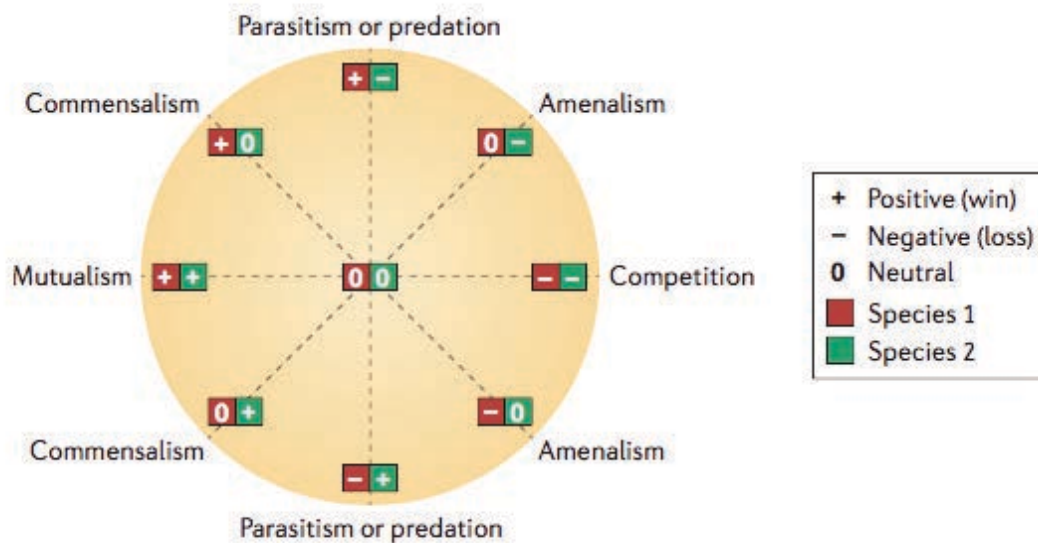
Parasitism or predation

+ −

Commensalism

+ 0

Amenalism

0 −

Mutualism

+ +

0 0

− −

Competition

0 +

Commensalism

− 0

Amenalism

− +

Parasitism or predation

+ Positive (win)
− Negative (loss)
0 Neutral
Species 1
Species 2